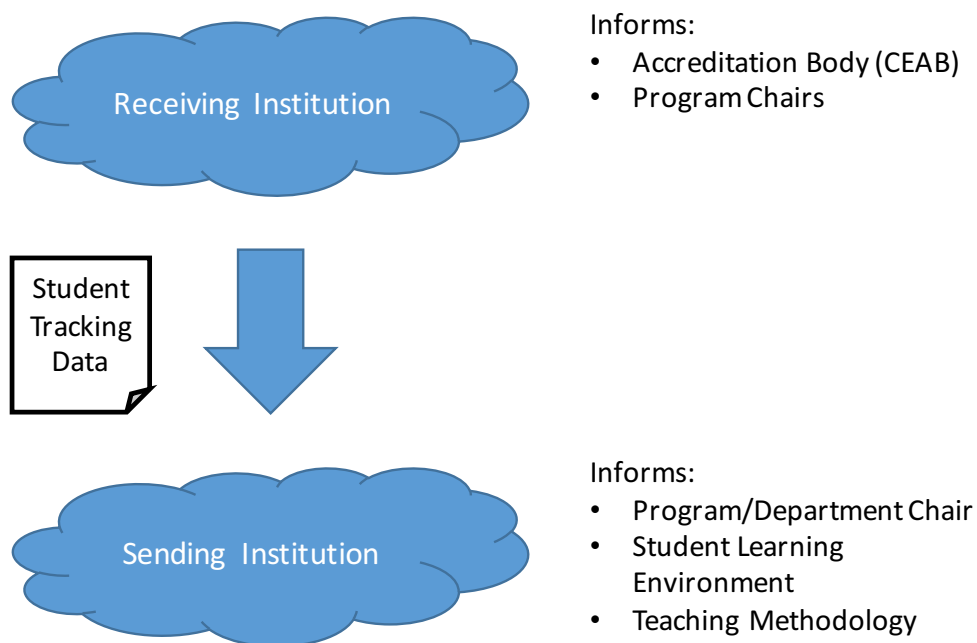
Receiving Institution

Informs:
• Accreditation Body (CEAB)
• Program Chairs

Student Tracking Data

Sending Institution

Informs:
• Program/Department Chair
• Student Learning Environment
• Teaching Methodology